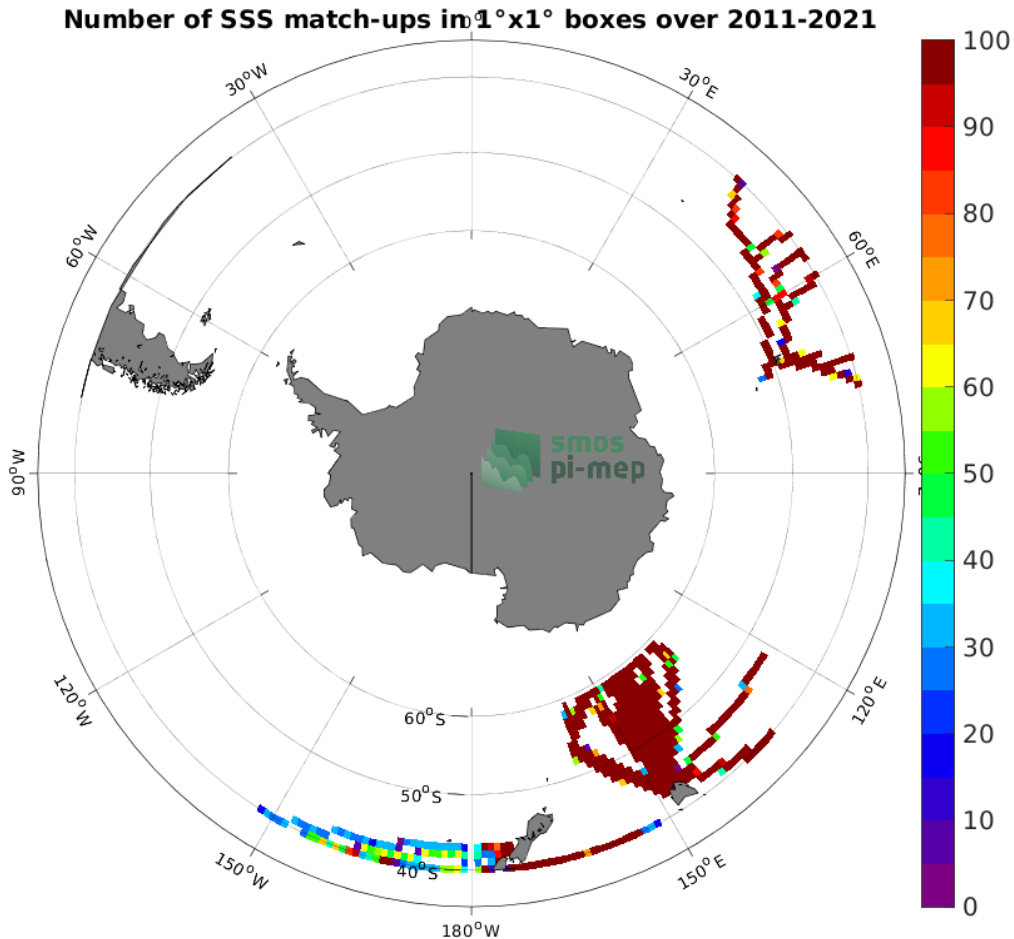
Number of SSS match-ups in 1°x1° boxes over 2011-2021

$0^oE$

$30^oE$

$60^oE$

$90^oE$

$120^oE$

$150^oE$

$180^oW$

$150^oW$

$120^oW$

$90^oW$

$60^oW$

$30^oW$

$60^oS$

$50^oS$

$40^oS$

smos
pi-mep

100
90
80
70
60
50
40
30
20
10
0